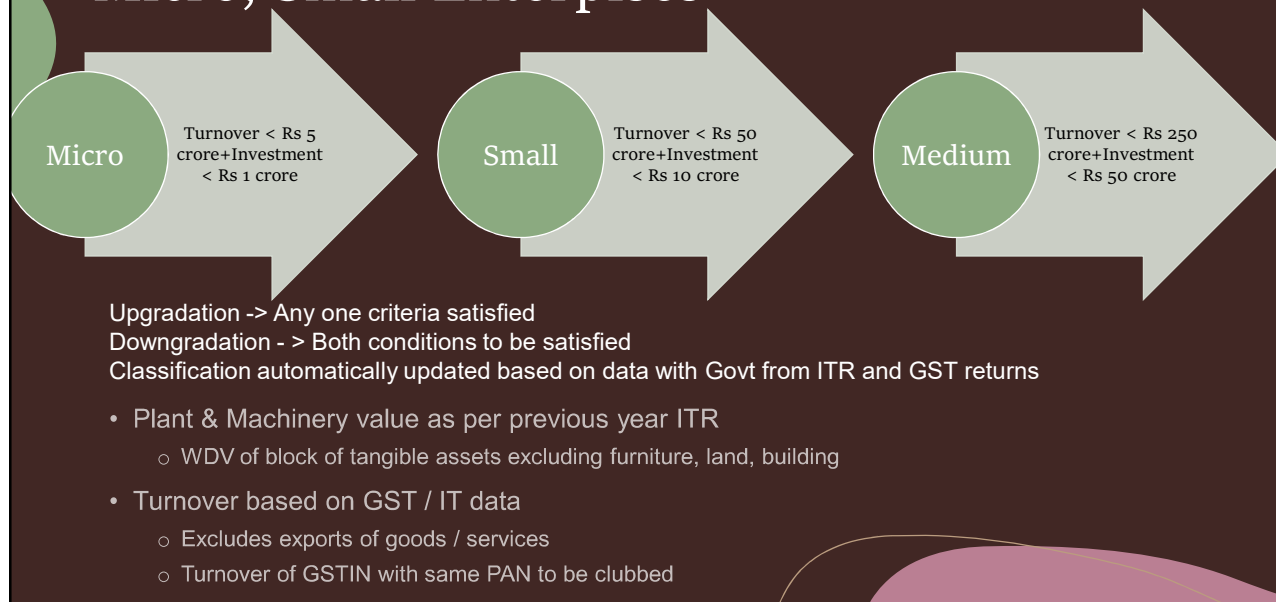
Micro

Turnover < Rs 5 crore+Investment < Rs 1 crore

Small

Turnover < Rs 50 crore+Investment < Rs 10 crore

Medium

Turnover < Rs 250 crore+Investment < Rs 50 crore

Upgradation -> Any one criteria satisfied
Downgradation - > Both conditions to be satisfied
Classification automatically updated based on data with Govt from ITR and GST returns

• Plant & Machinery value as per previous year ITR
  ○ WDV of block of tangible assets excluding furniture, land, building
• Turnover based on GST / IT data
  ○ Excludes exports of goods / services
  ○ Turnover of GSTIN with same PAN to be clubbed